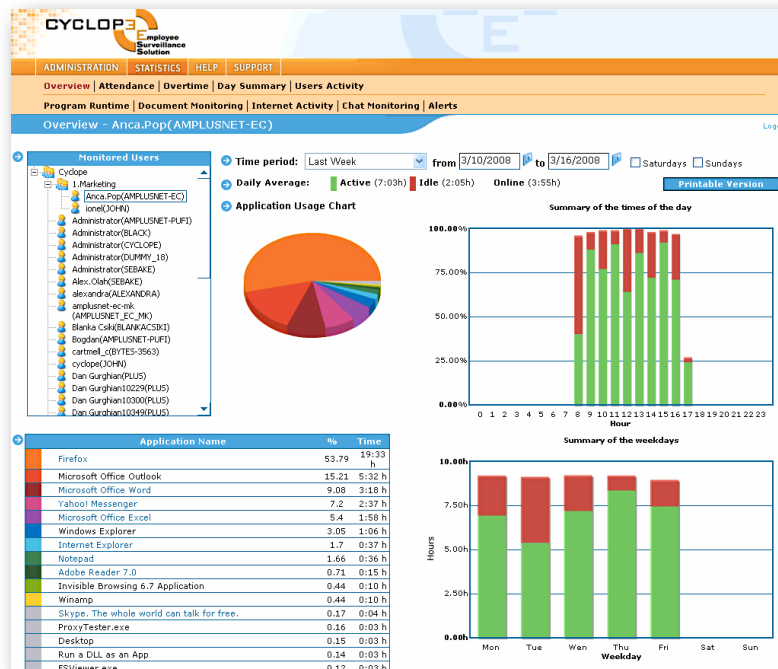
CYCLOP E Employee Surveillance Solution

ADMINISTRATION | STATISTICS | HELP | SUPPORT

Overview | Attendance | Overtime | Day Summary | Users Activity

Program Runtime | Document Monitoring | Internet Activity | Chat Monitoring | Alerts

Overview - Anca.Pop(AMPLUSNET-EC)

Logo

Monitored Users

Cyclope
1.Marketing
Anca.Pop(AMPLUSNET-EC)
ionel(JOHN)
Administrator(AMPLUSNET-PUFI)
Administrator(BLACK)
Administrator(CYCLOPE)
Administrator(DUMMY_18)
Administrator(SEBAKE)
Alex.Olah(SEBAKE)
alexandra(ALEXANDRA)
amplusnet-ec-mk (AMPLUSNET_EC_MK)
Blanka Csiki(BLANKACSIKI)
Bogdan(AMPLUSNET-PUFI)
cartmell_c(BYTES-3563)
cyclope(JOHN)
Dan Gurghian(PLUS)
Dan Gurghian10229(PLUS)
Dan Gurghian10300(PLUS)
Dan Gurghian10349(PLUS)

Time period: Last Week from 3/10/2008 to 3/16/2008 Saturdays Sundays

Daily Average: Active (7:03h) Idle (2:05h) Online (3:55h)

Printable Version

Application Usage Chart

Summary of the times of the day

100.00%
75.00%
50.00%
25.00%
0.00%
0 1 2 3 4 5 6 7 8 9 10 11 12 13 14 15 16 17 18 19 20 21 22 23
Hour

| | Application Name | % | Time |
|---|---|---|---|
| | Firefox | 53.79 | 19:33 h |
| | Microsoft Office Outlook | 15.21 | 5:32 h |
| | Microsoft Office Word | 9.08 | 3:18 h |
| | Yahoo! Messenger | 7.2 | 2:37 h |
| | Microsoft Office Excel | 5.4 | 1:58 h |
| | Windows Explorer | 3.05 | 1:06 h |
| | Internet Explorer | 1.7 | 0:37 h |
| | Notepad | 1.66 | 0:36 h |
| | Adobe Reader 7.0 | 0.71 | 0:15 h |
| | Invisible Browsing 6.7 Application | 0.44 | 0:10 h |
| | Winamp | 0.44 | 0:10 h |
| | Skype. The whole world can talk for free. | 0.17 | 0:04 h |
| | ProxyTester.exe | 0.16 | 0:03 h |
| | Desktop | 0.15 | 0:03 h |
| | Run a DLL as an App | 0.14 | 0:03 h |
| | FSViewer.exe | 0.12 | 0:03 h |

Summary of the weekdays

10.00h
7.50h
5.00h
2.50h
0.00h
Hours
Mon Tue Wen Thu Fri Sat Sun
Weekday